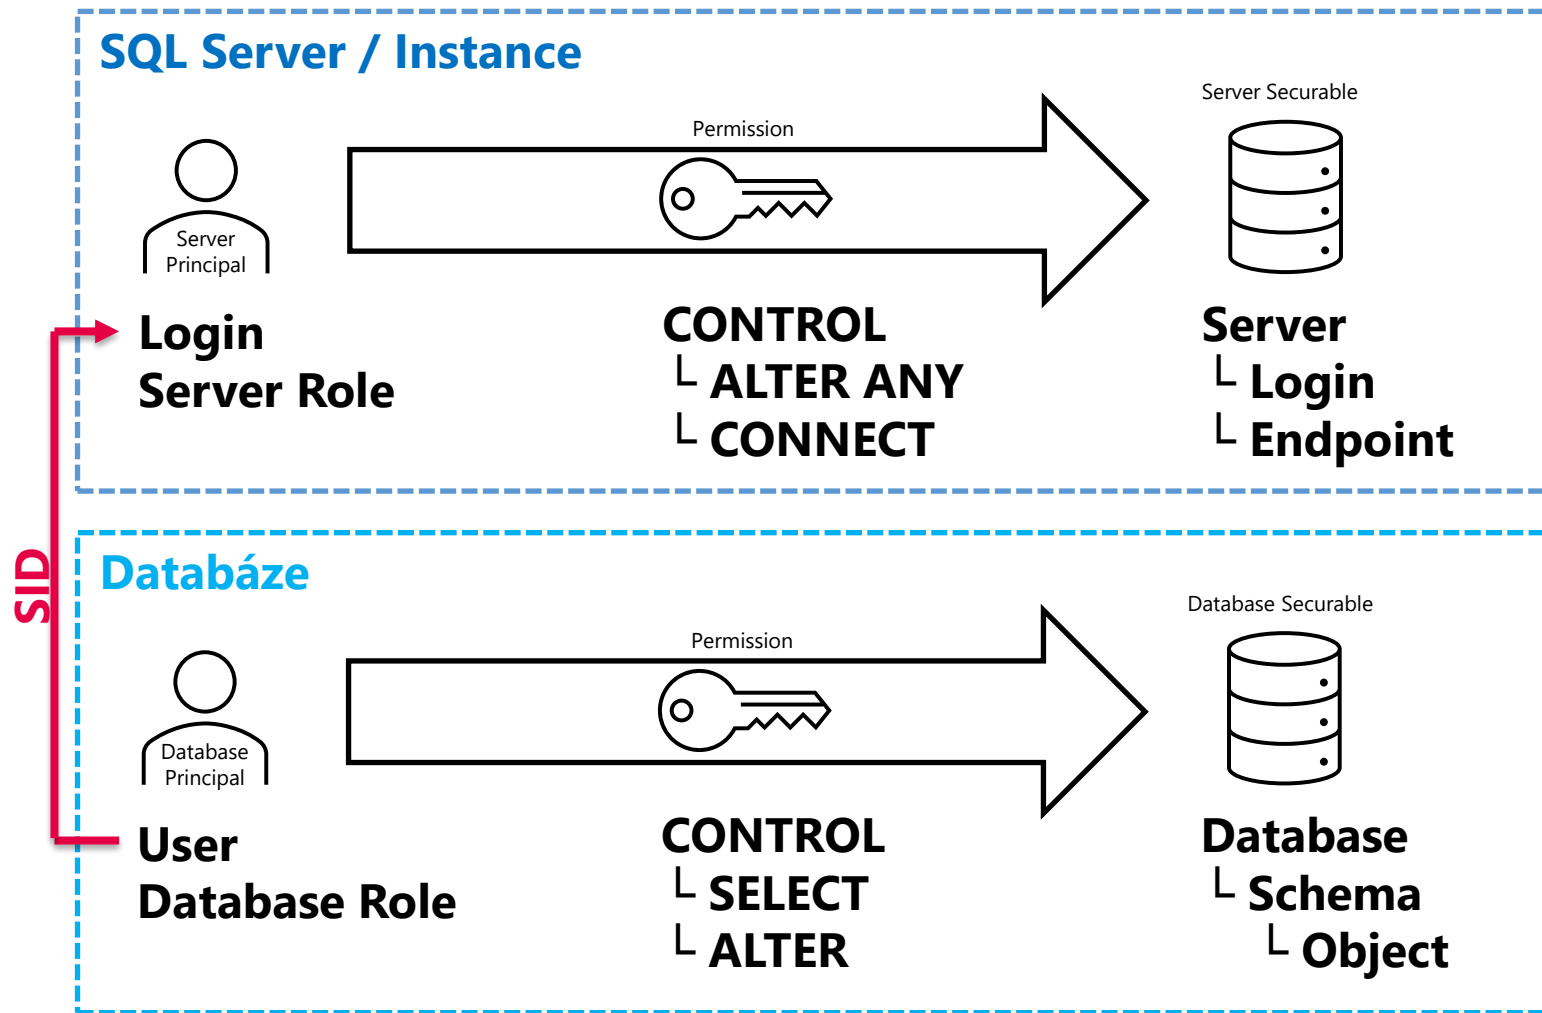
SQL Server / Instance

Server Principal

Login
Server Role

Permission

CONTROL
└ ALTER ANY
└ CONNECT

Server Securable

Server
└ Login
└ Endpoint

SID

Databáze

Database Principal

User
Database Role

Permission

CONTROL
└ SELECT
└ ALTER

Database Securable

Database
└ Schema
└ Object